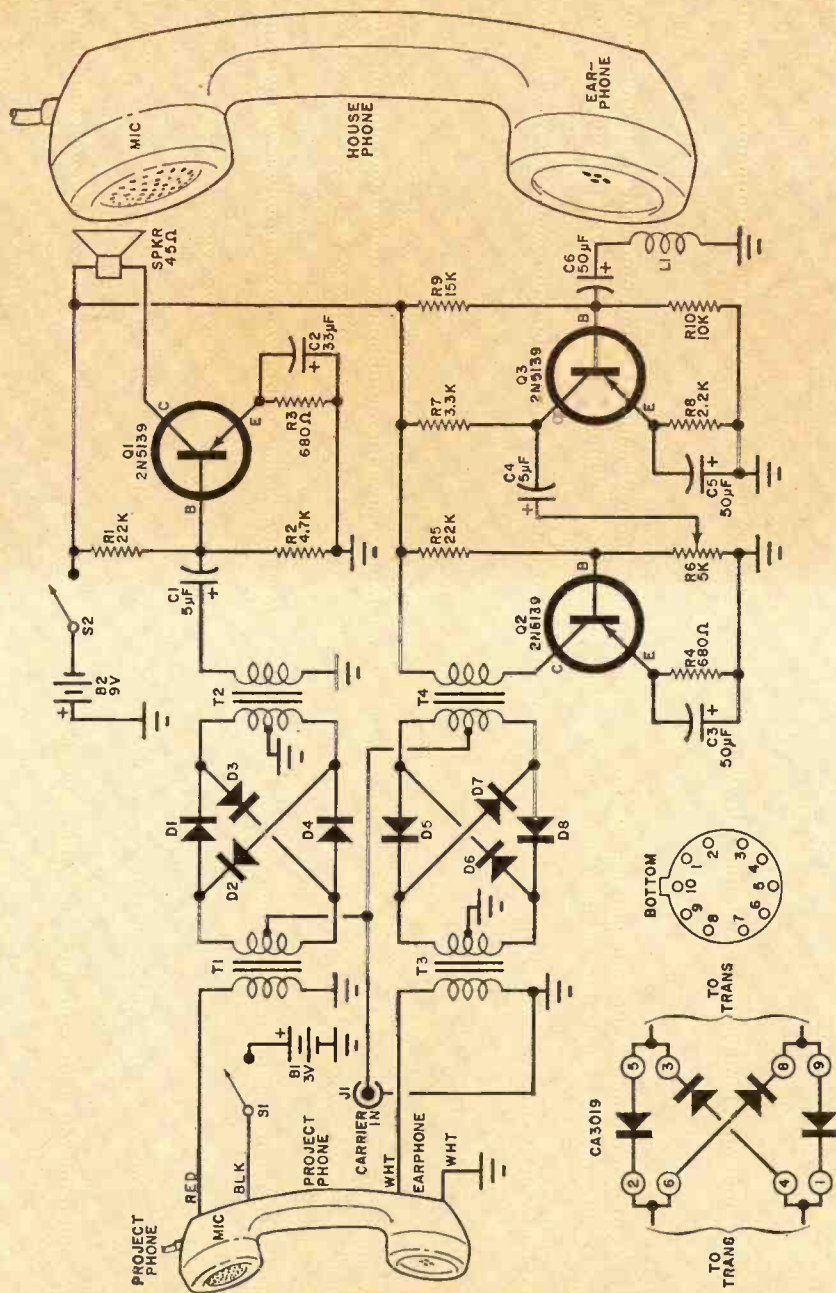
MIC
HOUSE PHONE
EAR-PHONE
SPKR 45Ω
C6 50μF
L1
R9 15K
Q1 2N5139
C
E
B
C2 33μF
R3 680Ω
R1 22K
R2 4.7K
Q3 2N5139
B
E
R10 10K
R7 3.3K
R8 2.2K
C4 5μF
C5 50μF
S2
B2 9V
C1 5μF
R5 22K
R6 5K
Q2 2N5139
C
B
E
R4 680Ω
C3 50μF
T2
T4
D1
D2
D3
D4
D5
D6
D7
D8
BOTTOM
1 2 3 4 5 6 7 8 9 10
T1
T3
B1 3V
S1
J1
CARRIER IN
TO TRANS
CA3019
5 3 8 9
2 6 4 1
TO TRANS
PROJECT PHONE
RED
BLK
MIC
PROJECT PHONE
WHT
EARPHONE
WHT